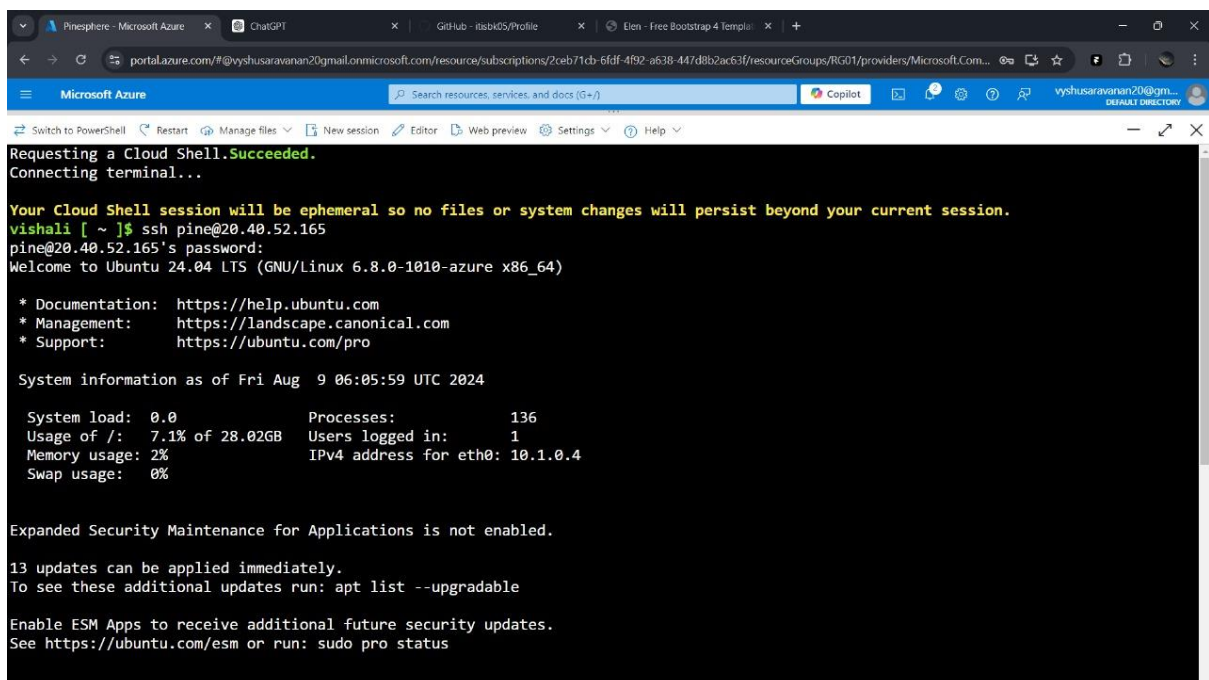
Pinesphere - Microsoft Azure ×
ChatGPT ×
GitHub - itisbk05/Profile ×
Elen - Free Bootstrap 4 Templat ×
+

portal.azure.com/#@vyshusaravanan20gmail.onmicrosoft.com/resource/subscriptions/2ceb71cb-6fdf-4f92-a638-447d8b2ac63f/resourceGroups/RG01/providers/Microsoft.Com...

Microsoft Azure
Search resources, services, and docs (G+/)
Copilot
vyshusaravanan20@gm...
DEFAULT DIRECTORY

Switch to PowerShell   Restart   Manage files   New session   Editor   Web preview   Settings   Help

Requesting a Cloud Shell.Succeeded.
Connecting terminal...

Your Cloud Shell session will be ephemeral so no files or system changes will persist beyond your current session.
vishali [ ~ ]$ ssh pine@20.40.52.165
pine@20.40.52.165's password:
Welcome to Ubuntu 24.04 LTS (GNU/Linux 6.8.0-1010-azure x86_64)

* Documentation: https://help.ubuntu.com
* Management: https://landscape.canonical.com
* Support: https://ubuntu.com/pro

System information as of Fri Aug 9 06:05:59 UTC 2024

System load: 0.0 Processes: 136
Usage of /: 7.1% of 28.02GB Users logged in: 1
Memory usage: 2% IPv4 address for eth0: 10.1.0.4
Swap usage: 0%

Expanded Security Maintenance for Applications is not enabled.

13 updates can be applied immediately.
To see these additional updates run: apt list --upgradable

Enable ESM Apps to receive additional future security updates.
See https://ubuntu.com/esm or run: sudo pro status